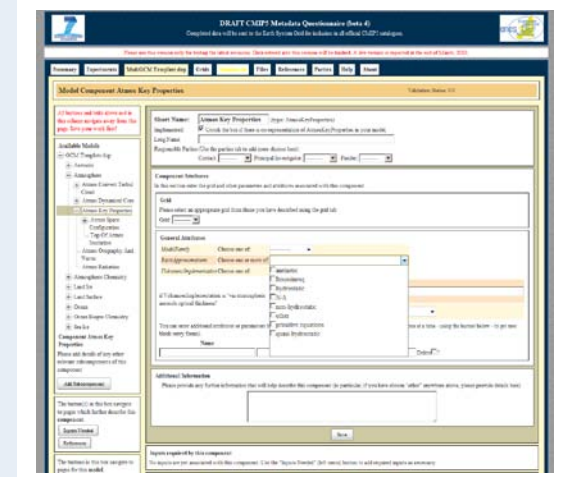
DRAFT CMIP5 Metadata Questionnaire (beta 4)

Completed data will be sent to the Earth System Grid for inclusion in all official CMIP5 catalogues.

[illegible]

Summary | Experiments | Model/GCM Template.xlsp | Grids | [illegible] | Files | References | Parties | Help | About

Model Component Atmos Key Properties

Validation Status: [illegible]

All buttons and links above and in this column navigate away from this page. Save your work first!

Available Models

GCM Template.xlsp

Aerosols

Atmosphere

Atmos Convect Turbul Cloud

Atmos Dynamical Core

Atmos Key Properties

Atmos Space Configuration

Top Of Atmos Insolation

Atmos Orography And Waves

Atmos Radiation

Atmosphere Chemistry

Land Ice

Land Surface

Ocean

Ocean Biogeo Chemistry

Sea Ice

Component Atmos Key Properties

Please add details of any other relevant sub-components of this component

Add Subcomponent

The button(s) in this box navigate to pages which further describe this component

Inputs Control

References

The buttons in this box navigate to pages for this model

Short Name: Atmos Key Properties

Implemented: Untick this box if there is no representation of AtmosKeyProperties in your model.

Long Name:

Responsible Parties (Use the parties tab to add new choices here):

Contact: Principal Investigator: Funder:

Component Attributes

In this section enter the grid and other parameters and attributes associated with this component

Grid

Please select an appropriate grid from those you have described using the grid tab:

Grid:

General Attributes

ModelFamily: Choose one of:

BasicApproximations: Choose one or more of:

VolumeAnalogImplementation: Choose one of:

anelastic

Boussinesq

hydrostatic

N/A

non-hydrostatic

other

primitive equations

quasi-hydrostatic

If VolumeAnalogImplementation is "via stratospheric aerosols optical thickness"

You can enter additional attributes or parameters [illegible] blank entry them):

Name

Delete

Additional Information

Please provide any further information that will help describe this component (in particular, if you have chosen "other" anywhere above, please provide details here)

Save

Inputs required by this component

No inputs are yet associated with this component. Use the "Inputs Control" (left menu) button to add required inputs as necessary.